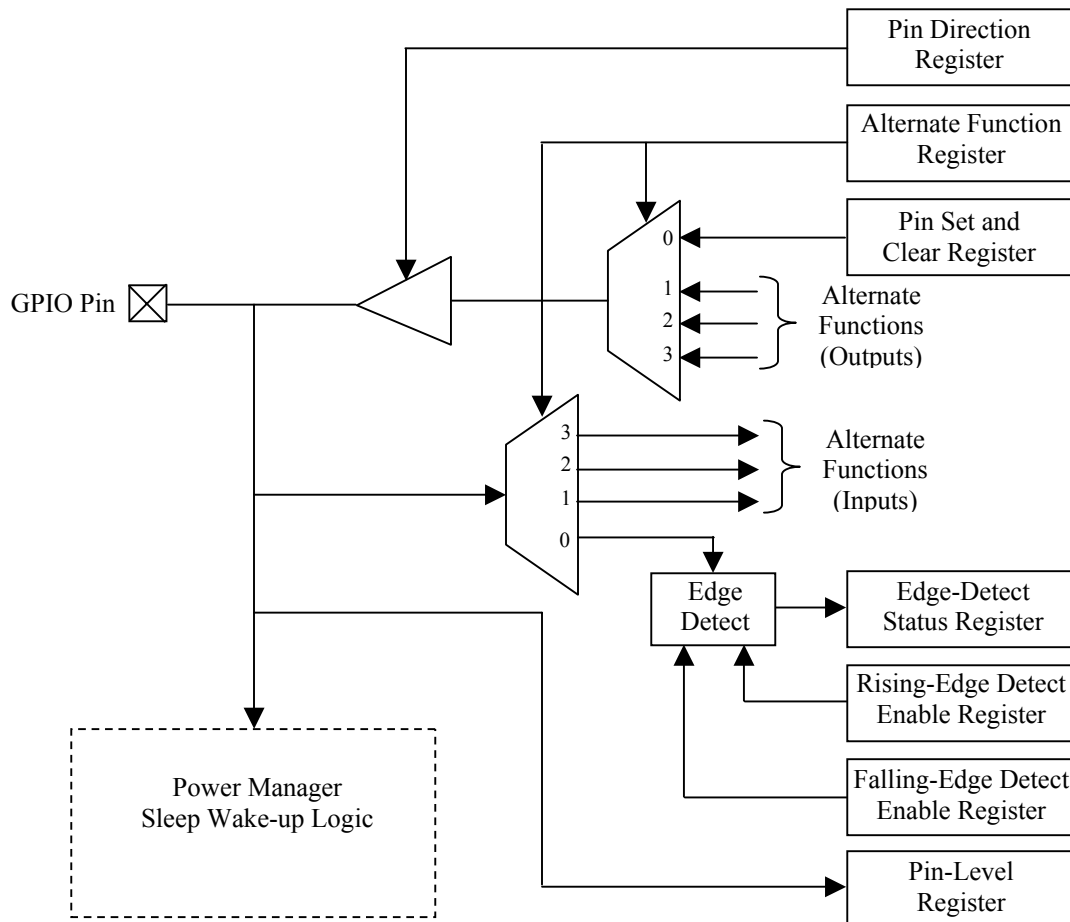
Pin Direction Register

Alternate Function Register

Pin Set and Clear Register

0

1

2

3

Alternate Functions (Outputs)

GPIO Pin

3

2

1

0

Alternate Functions (Inputs)

Edge Detect

Edge-Detect Status Register

Rising-Edge Detect Enable Register

Falling-Edge Detect Enable Register

Power Manager Sleep Wake-up Logic

Pin-Level Register